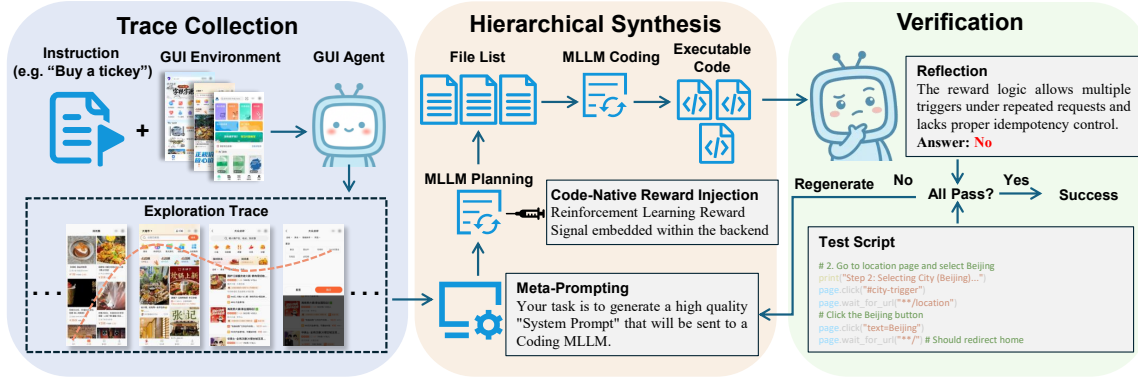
Trace Collection

Instruction
(e.g. "Buy a tickey")

GUI Environment

GUI Agent

+

Exploration Trace

Hierarchical Synthesis

File List

MLLM Coding

Executable Code

MLLM Planning

Code-Native Reward Injection
Reinforcement Learning Reward Signal embedded within the backend

Meta-Prompting
Your task is to generate a high quality "System Prompt" that will be sent to a Coding MLLM.

Verification

Reflection
The reward logic allows multiple triggers under repeated requests and lacks proper idempotency control.
Answer: No

Regenerate

No

All Pass?

Yes

Success

Test Script

# 2. Go to location page and select Beijing
print("Step 2: Selecting City (Beijing)...")
page.click("#city-trigger")
page.wait_for_url("**/location")
# Click the Beijing button
page.click("text=Beijing")
page.wait_for_url("**/") # Should redirect home